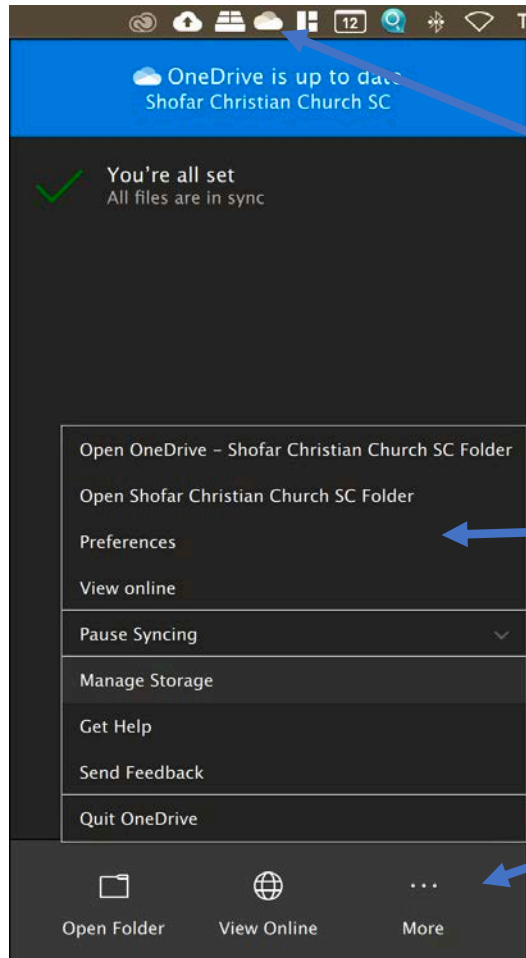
12 T

OneDrive is up to date
Shofar Christian Church SC

You're all set
All files are in sync

Open OneDrive – Shofar Christian Church SC Folder
Open Shofar Christian Church SC Folder
Preferences
View online
Pause Syncing
Manage Storage
Get Help
Send Feedback
Quit OneDrive

Open Folder
View Online
More